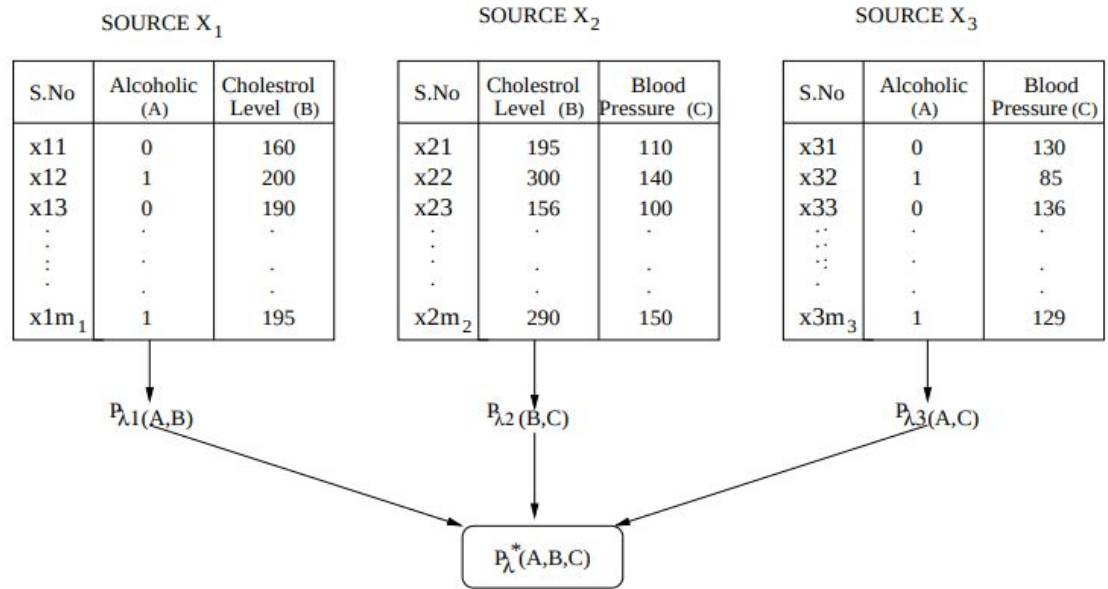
SOURCE $X_1$

| S.No | Alcoholic (A) | Cholestrol Level (B) |
|---|---|---|
| x11 | 0 | 160 |
| x12 | 1 | 200 |
| x13 | 0 | 190 |
| ⋮ | ⋮ | ⋮ |
| $x1m_1$ | 1 | 195 |

SOURCE $X_2$

| S.No | Cholestrol Level (B) | Blood Pressure (C) |
|---|---|---|
| x21 | 195 | 110 |
| x22 | 300 | 140 |
| x23 | 156 | 100 |
| ⋮ | ⋮ | ⋮ |
| $x2m_2$ | 290 | 150 |

SOURCE $X_3$

| S.No | Alcoholic (A) | Blood Pressure (C) |
|---|---|---|
| x31 | 0 | 130 |
| x32 | 1 | 85 |
| x33 | 0 | 136 |
| ⋮ | ⋮ | ⋮ |
| $x3m_3$ | 1 | 129 |

$P_{\lambda 1}(A,B)$

$P_{\lambda 2}(B,C)$

$P_{\lambda 3}(A,C)$

$P_{\lambda}^{*}(A,B,C)$